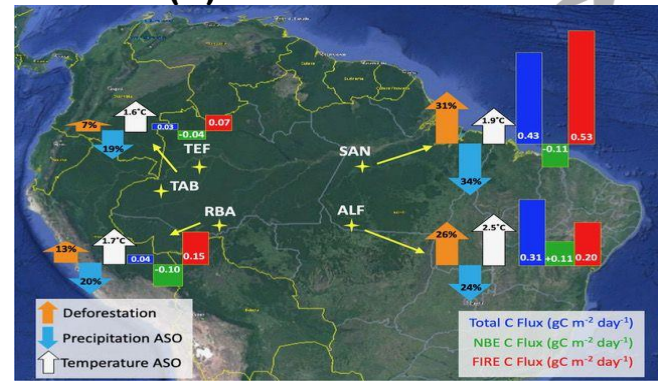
7%
1.6°C
0.03
-0.04
0.07
19%
TEF
TAB
RBA
13%
1.7°C
0.04
-0.10
0.15
20%
SAN
31%
1.9°C
0.43
-0.11
0.53
34%
ALF
26%
2.5°C
0.31
+0.11
0.20
24%
Deforestation
Precipitation ASO
Temperature ASO
Total C Flux (gC $m^{-2}$ $day^{-1}$)
NBE C Flux (gC $m^{-2}$ $day^{-1}$)
FIRE C Flux (gC $m^{-2}$ $day^{-1}$)